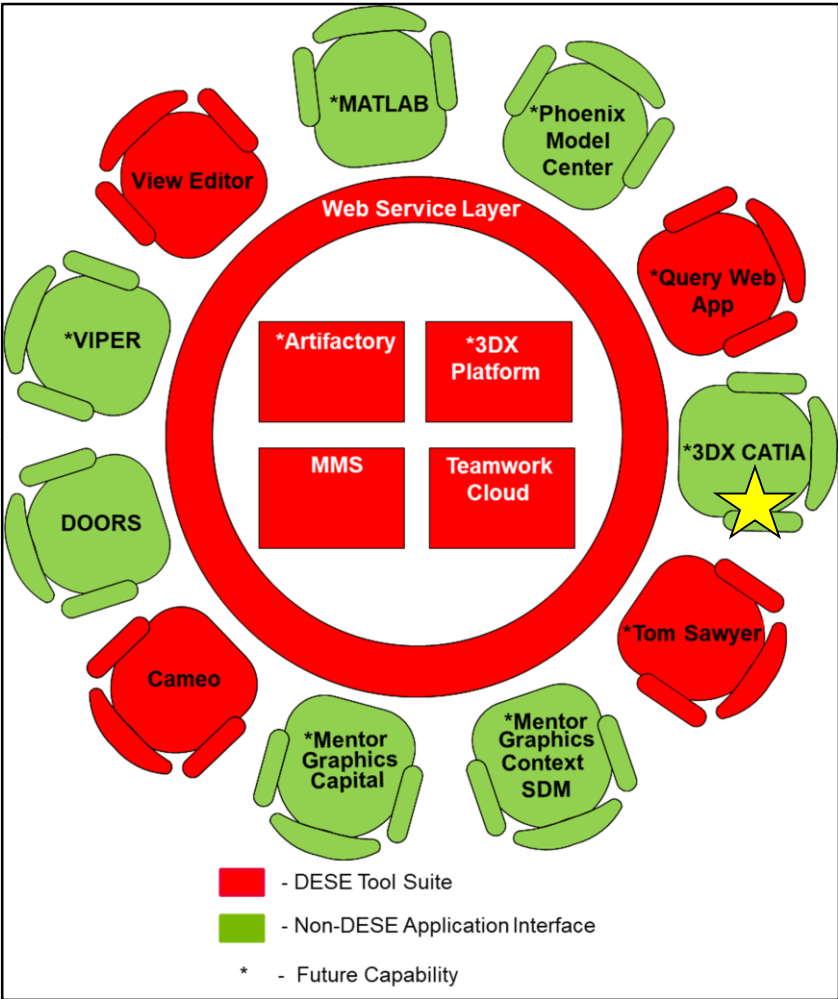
*MATLAB

*Phoenix Model Center

View Editor

Web Service Layer

*Query Web App

*VIPER

*Artifactory

*3DX Platform

*3DX CATIA

MMS

Teamwork Cloud

DOORS

*Tom Sawyer

Cameo

*Mentor Graphics Capital

*Mentor Graphics Context SDM

- DESE Tool Suite

- Non-DESE Application Interface

* - Future Capability